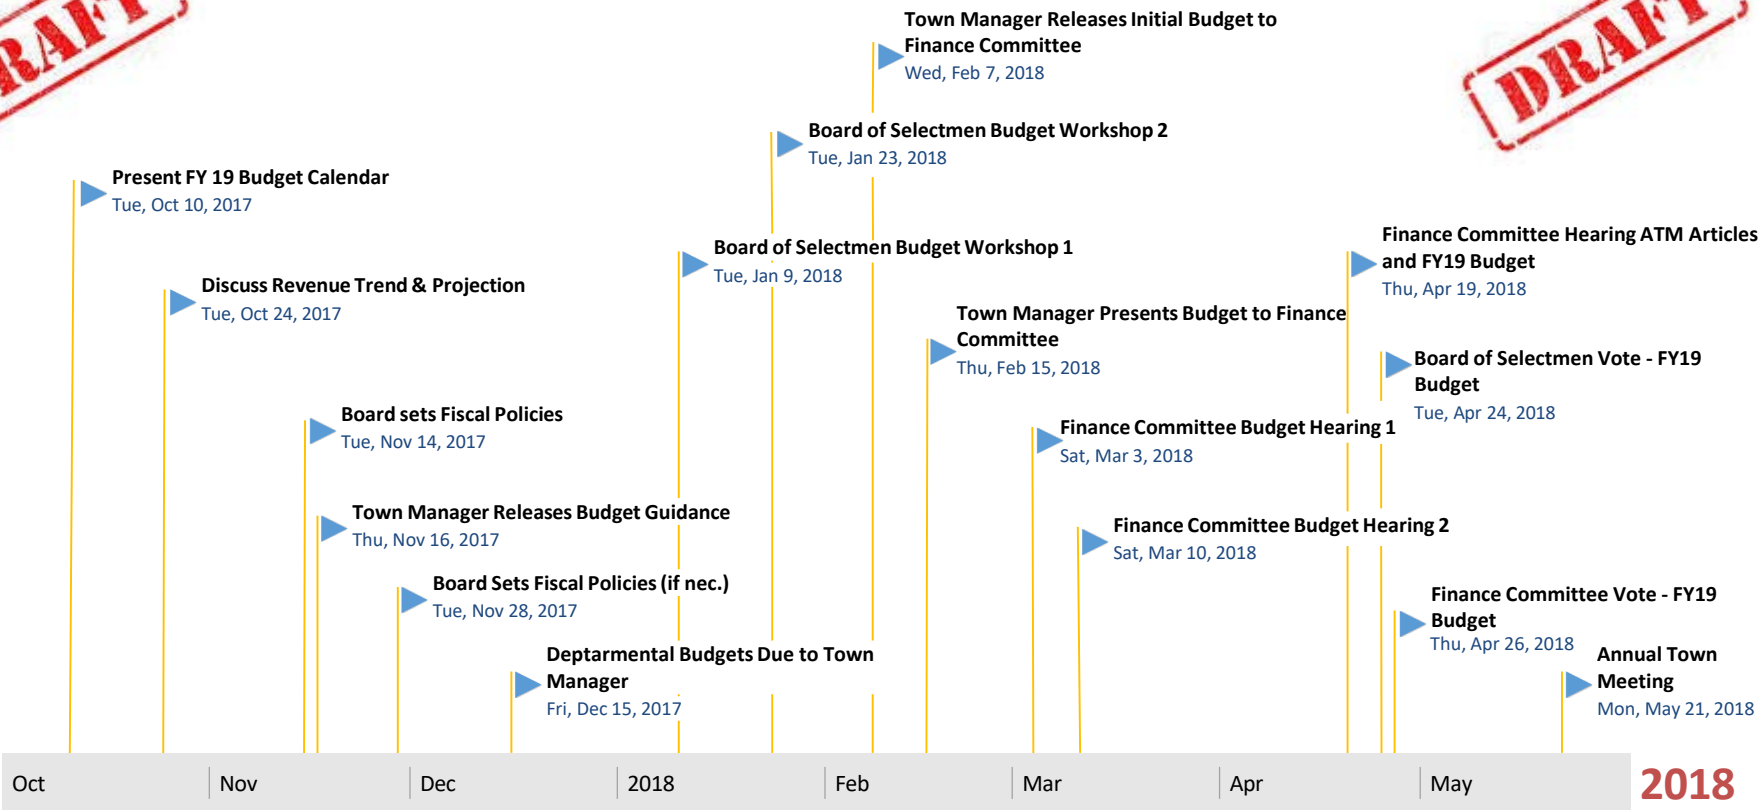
RAFT

DRAFT

Town Manager Releases Initial Budget to Finance Committee
Wed, Feb 7, 2018

Board of Selectmen Budget Workshop 2
Tue, Jan 23, 2018

Present FY 19 Budget Calendar
Tue, Oct 10, 2017

Board of Selectmen Budget Workshop 1
Tue, Jan 9, 2018

Finance Committee Hearing ATM Articles and FY19 Budget
Thu, Apr 19, 2018

Discuss Revenue Trend & Projection
Tue, Oct 24, 2017

Town Manager Presents Budget to Finance Committee
Thu, Feb 15, 2018

Board of Selectmen Vote - FY19 Budget
Tue, Apr 24, 2018

Board sets Fiscal Policies
Tue, Nov 14, 2017

Finance Committee Budget Hearing 1
Sat, Mar 3, 2018

Town Manager Releases Budget Guidance
Thu, Nov 16, 2017

Finance Committee Budget Hearing 2
Sat, Mar 10, 2018

Board Sets Fiscal Policies (if nec.)
Tue, Nov 28, 2017

Finance Committee Vote - FY19 Budget
Thu, Apr 26, 2018

Deptarmental Budgets Due to Town Manager
Fri, Dec 15, 2017

Annual Town Meeting
Mon, May 21, 2018

| Oct | Nov | Dec | 2018 | Feb | Mar | Apr | May |
|---|---|---|---|---|---|---|---|

2018